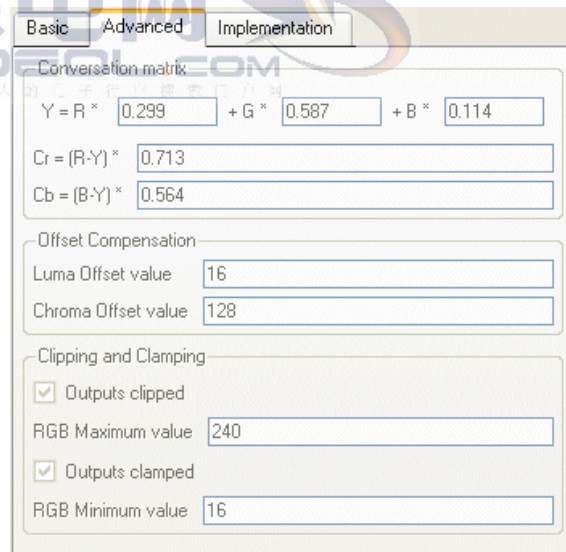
Basic | Advanced | Implementation

Conversation matrix

Y = R * 0.299 + G * 0.587 + B * 0.114

Cr = (R-Y) * 0.713

Cb = (B-Y) * 0.564

Offset Compensation

Luma Offset value 16

Chroma Offset value 128

Clipping and Clamping

Outputs clipped

RGB Maximum value 240

Outputs clamped

RGB Minimum value 16